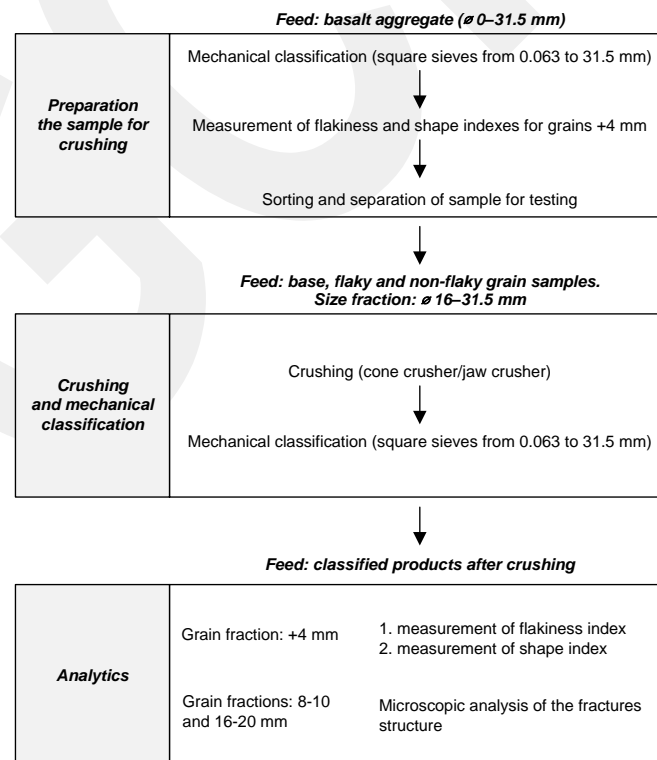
Feed: basalt aggregate (⌀ 0–31.5 mm)

Preparation the sample for crushing

Mechanical classification (square sieves from 0.063 to 31.5 mm)

Measurement of flakiness and shape indexes for grains +4 mm

Sorting and separation of sample for testing

Feed: base, flaky and non-flaky grain samples. Size fraction: ⌀ 16–31.5 mm

Crushing and mechanical classification

Crushing (cone crusher/jaw crusher)

Mechanical classification (square sieves from 0.063 to 31.5 mm)

Feed: classified products after crushing

Analytics

Grain fraction: +4 mm

1. measurement of flakiness index
2. measurement of shape index

Grain fractions: 8-10 and 16-20 mm

Microscopic analysis of the fractures structure